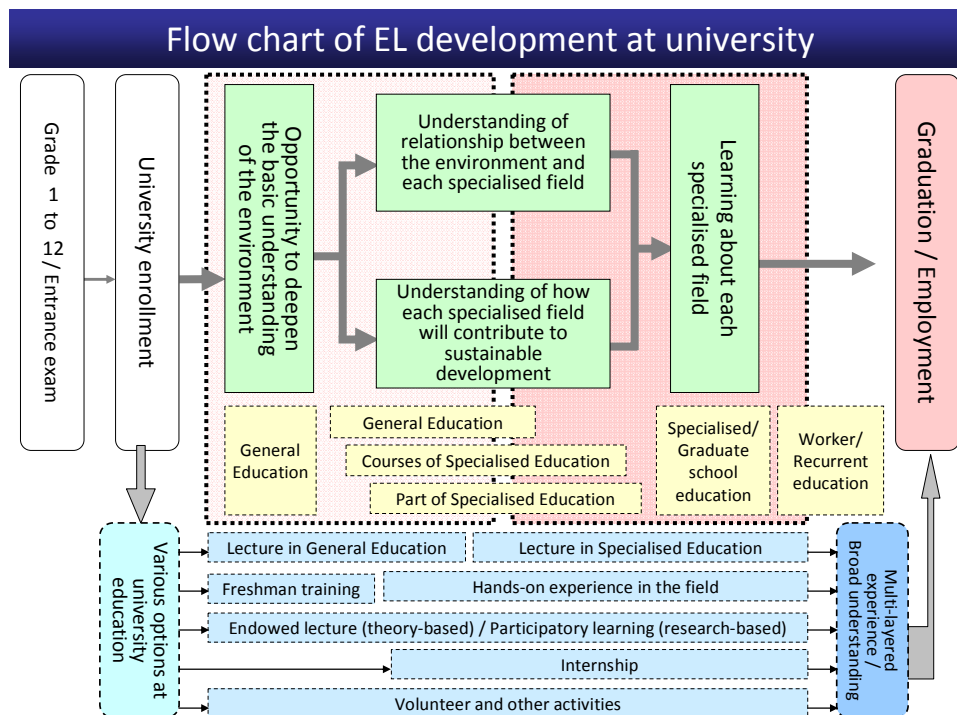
Flow chart of EL development at university

Grade 1 to 12 / Entrance exam

University enrollment

Opportunity to deepen the basic understanding of the environment

Understanding of relationship between the environment and each specialised field

Understanding of how each specialised field will contribute to sustainable development

Learning about each specialised field

Graduation / Employment

General Education

General Education

Courses of Specialised Education

Part of Specialised Education

Specialised/ Graduate school education

Worker/ Recurrent education

Various options at university education

Lecture in General Education

Lecture in Specialised Education

Freshman training

Hands-on experience in the field

Endowed lecture (theory-based) / Participatory learning (research-based)

Internship

Volunteer and other activities

Multi-layered experience / Broad understanding